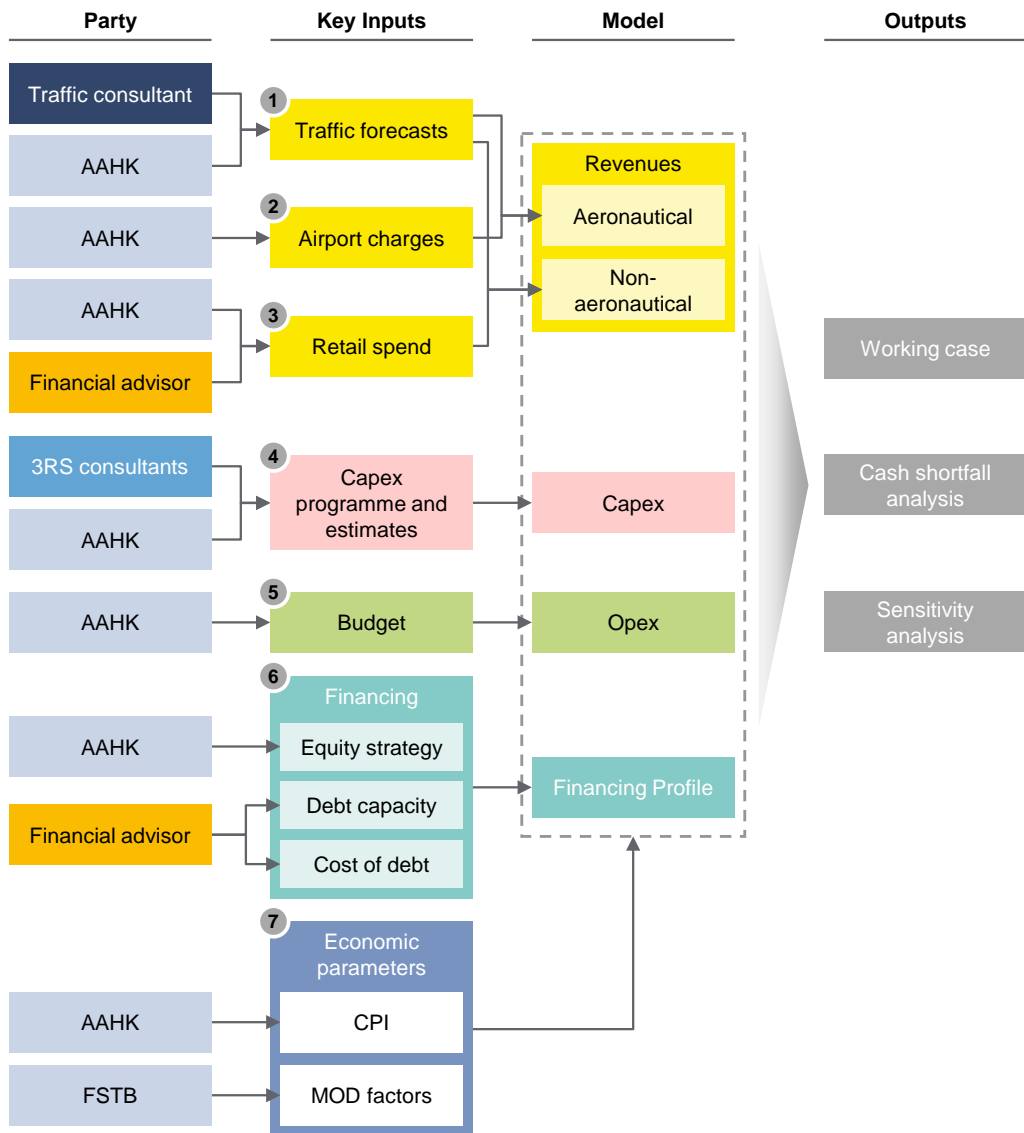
Party

Key Inputs

Model

Outputs

Traffic consultant

AAHK

1 Traffic forecasts

AAHK

2 Airport charges

AAHK

Financial advisor

3 Retail spend

3RS consultants

AAHK

4 Capex programme and estimates

AAHK

5 Budget

6 Financing

AAHK

Equity strategy

Financial advisor

Debt capacity

Cost of debt

7 Economic parameters

AAHK

CPI

FSTB

MOD factors

Revenues

Aeronautical

Non-aeronautical

Capex

Opex

Financing Profile

Working case

Cash shortfall analysis

Sensitivity analysis